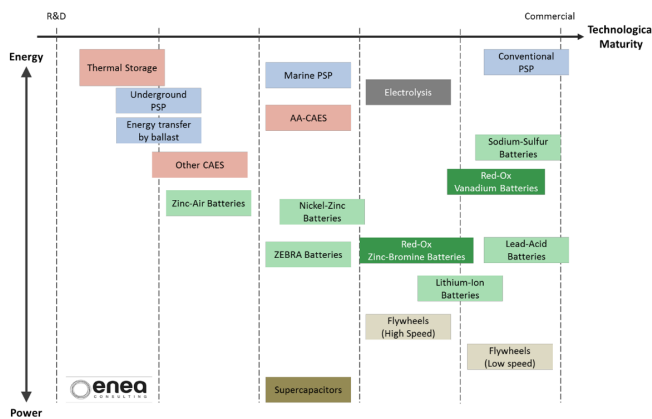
R&D

Commercial

Technologica Maturity

Energy

Power

Thermal Storage

Underground PSP

Energy transfer by ballast

Other CAES

Zinc-Air Batteries

Marine PSP

AA-CAES

Nickel-Zinc Batteries

ZEBRA Batteries

Supercapacitors

Electrolysis

Red-Ox Zinc-Bromine Batteries

Lithium-Ion Batteries

Flywheels (High Speed)

Conventional PSP

Sodium-Sulfur Batteries

Red-Ox Vanadium Batteries

Lead-Acid Batteries

Flywheels (Low speed)

enea CONSULTING